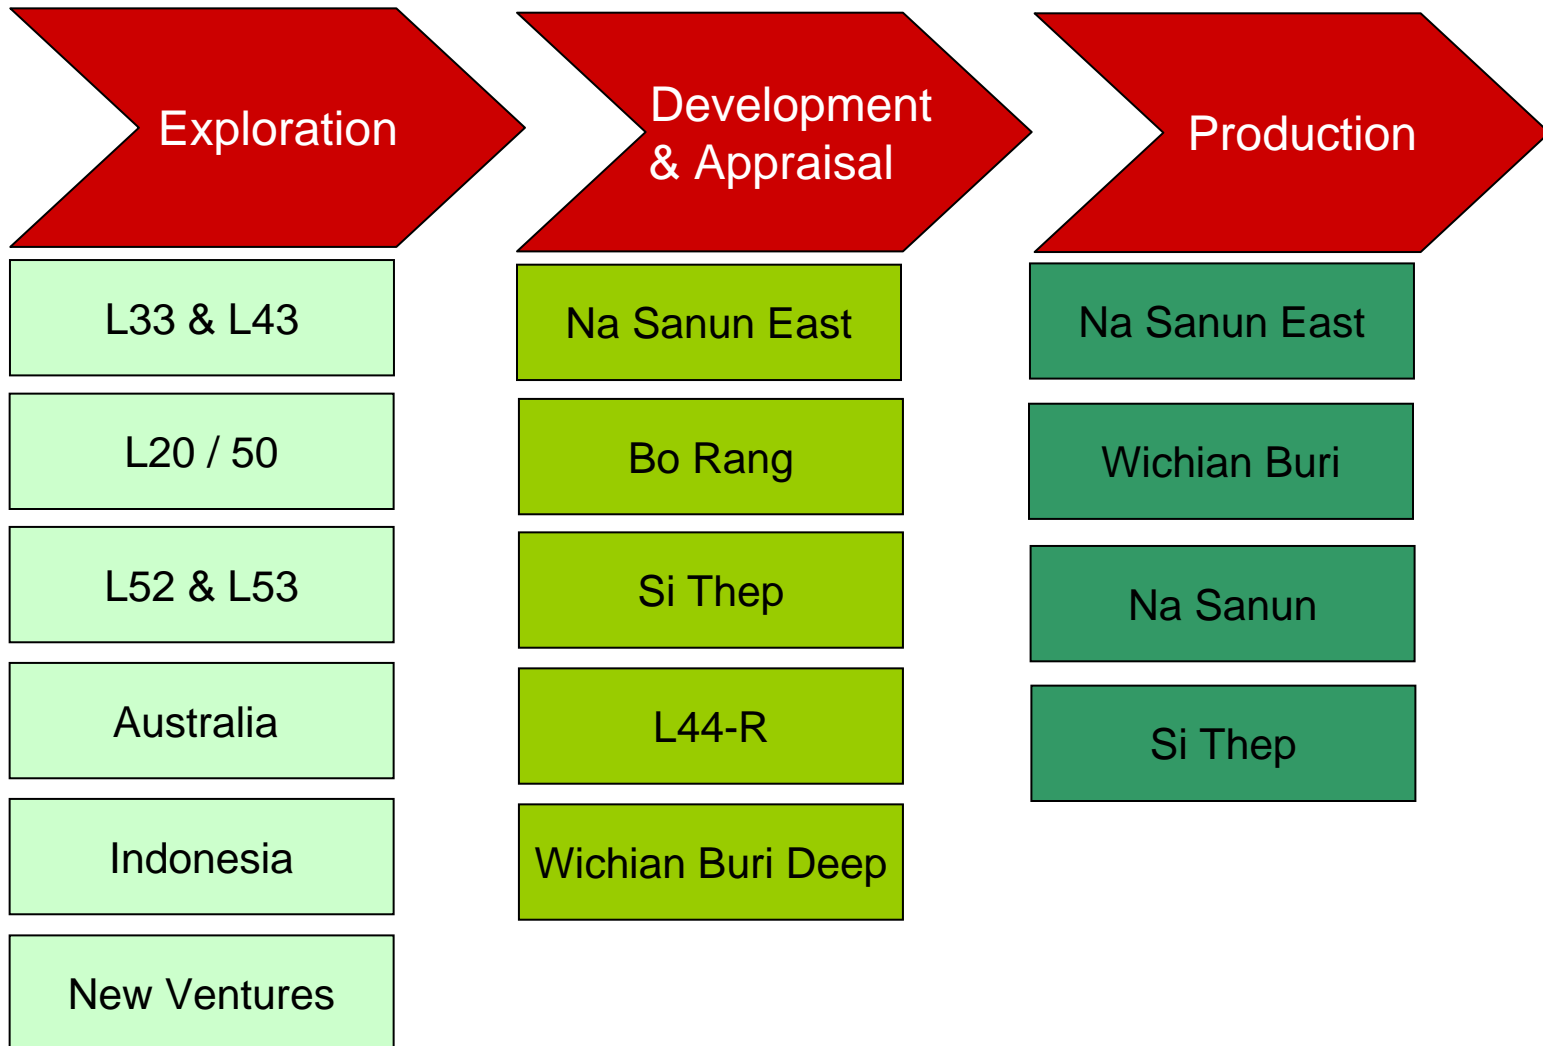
Exploration

L33 & L43

L20 / 50

L52 & L53

Australia

Indonesia

New Ventures

Development & Appraisal

Na Sanun East

Bo Rang

Si Thep

L44-R

Wichian Buri Deep

Production

Na Sanun East

Wichian Buri

Na Sanun

Si Thep